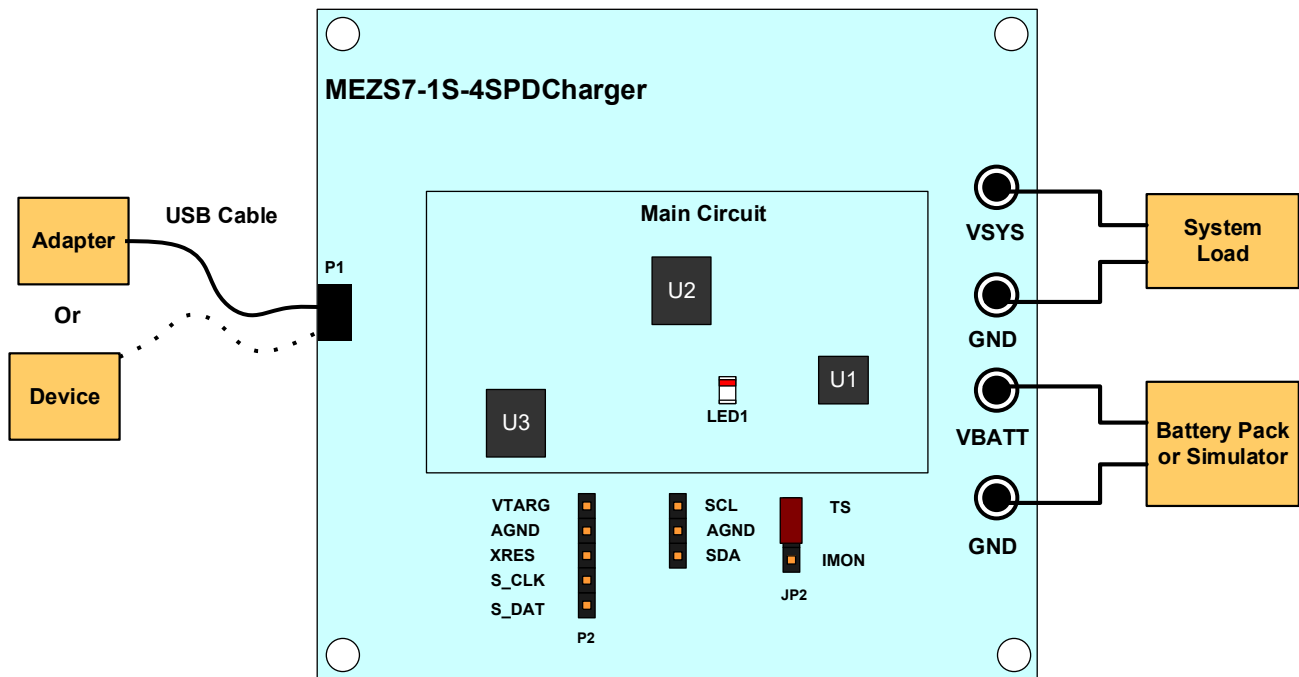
MEZS7-1S-4SPDCharger

Adapter

USB Cable

Or

Device

P1

Main Circuit

U2

U1

U3

LED1

VSYS

GND

VBATT

GND

System Load

Battery Pack or Simulator

VTARG
AGND
XRES
S_CLK
S_DAT

P2

SCL
AGND
SDA

TS

IMON

JP2